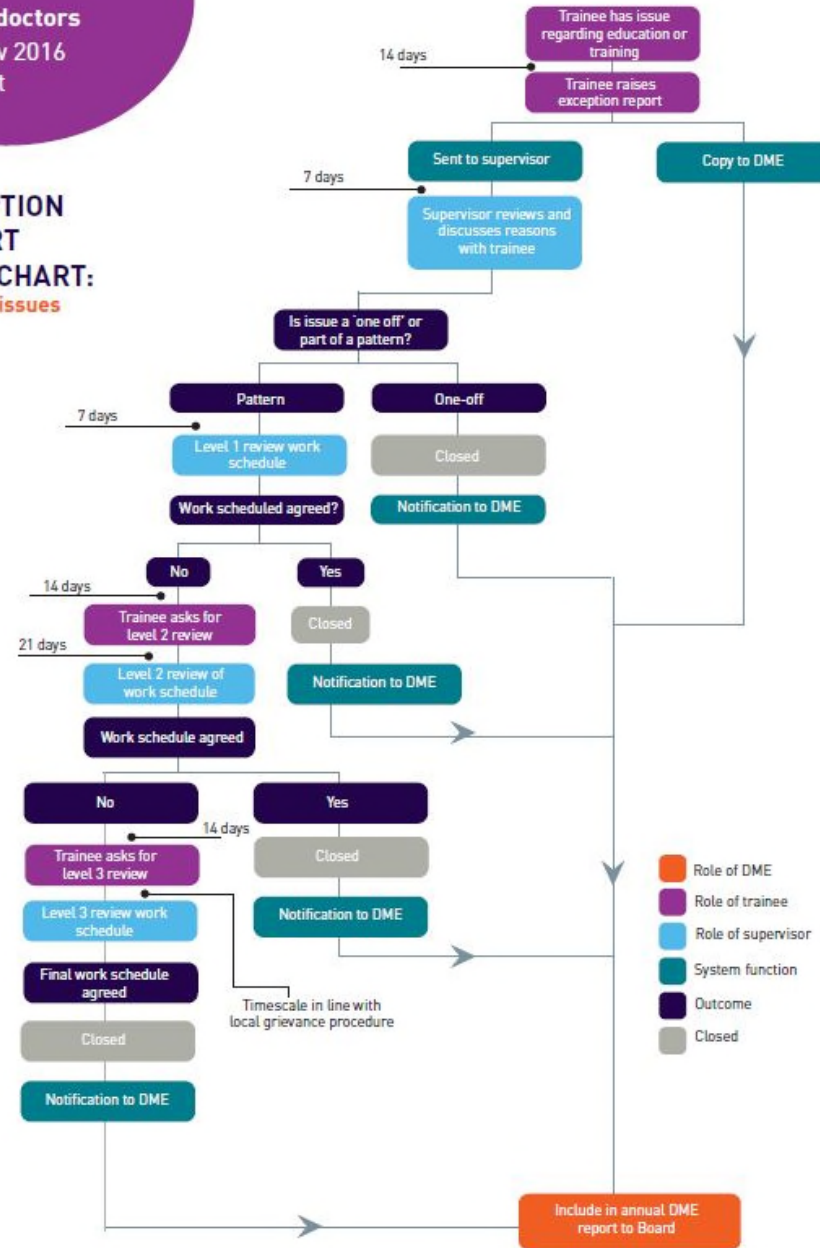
doctors
v 2016
t

TION
RT
CHART:
issues

Trainee has issue regarding education or training

14 days

Trainee raises exception report

Sent to supervisor

Copy to DME

7 days

Supervisor reviews and discusses reasons with trainee

Is issue a 'one off' or part of a pattern?

Pattern

One-off

7 days

Level 1 review work schedule

Closed

Work scheduled agreed?

Notification to DME

No

Yes

14 days

Trainee asks for level 2 review

Closed

21 days

Level 2 review of work schedule

Notification to DME

Work schedule agreed

No

Yes

14 days

Trainee asks for level 3 review

Closed

Level 3 review work schedule

Notification to DME

Final work schedule agreed

Timescale in line with local grievance procedure

Closed

Notification to DME

Include in annual DME report to Board

Role of DME
Role of trainee
Role of supervisor
System function
Outcome
Closed